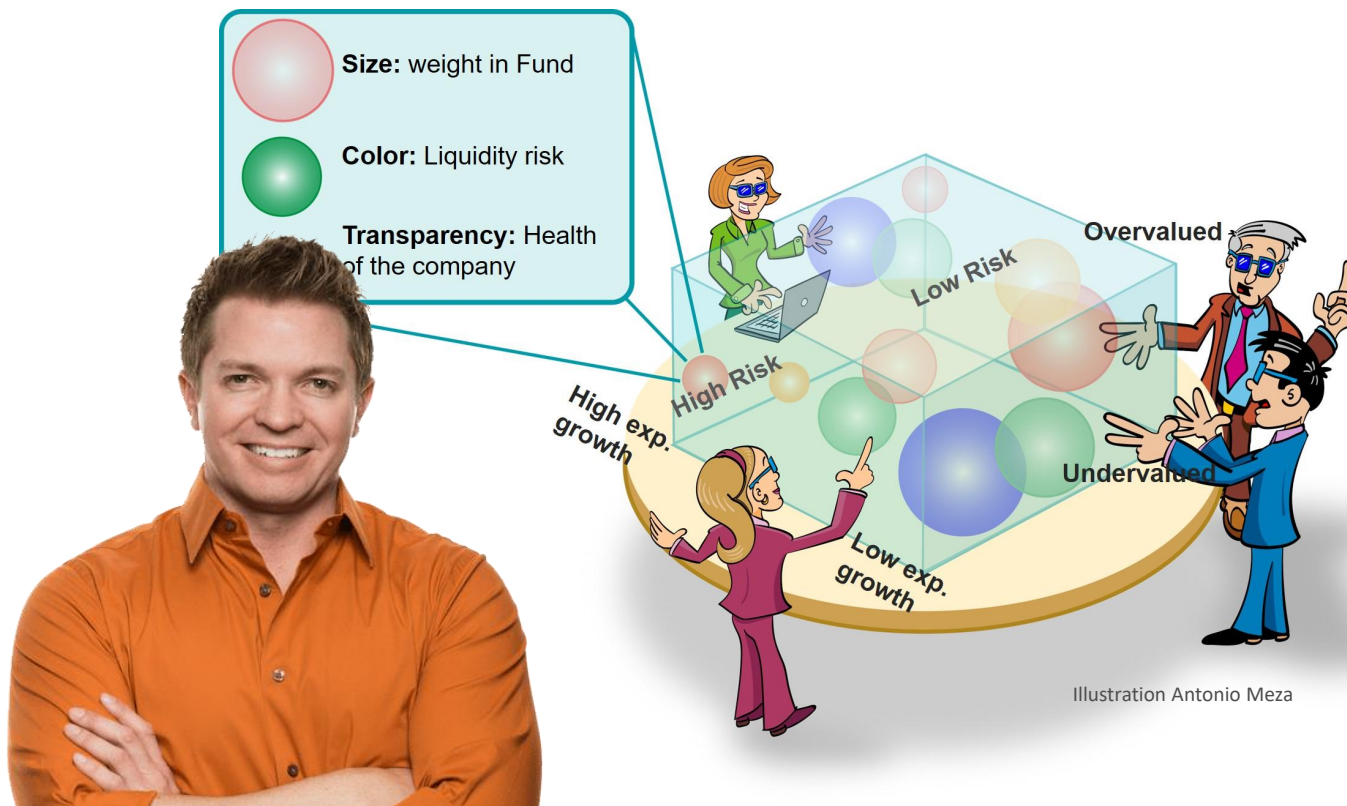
**Size:** weight in Fund

**Color:** Liquidity risk

**Transparency:** Health of the company

Overvalued

Low Risk

High Risk

High exp. growth

Undervalued

Low exp. growth

Illustration Antonio Meza